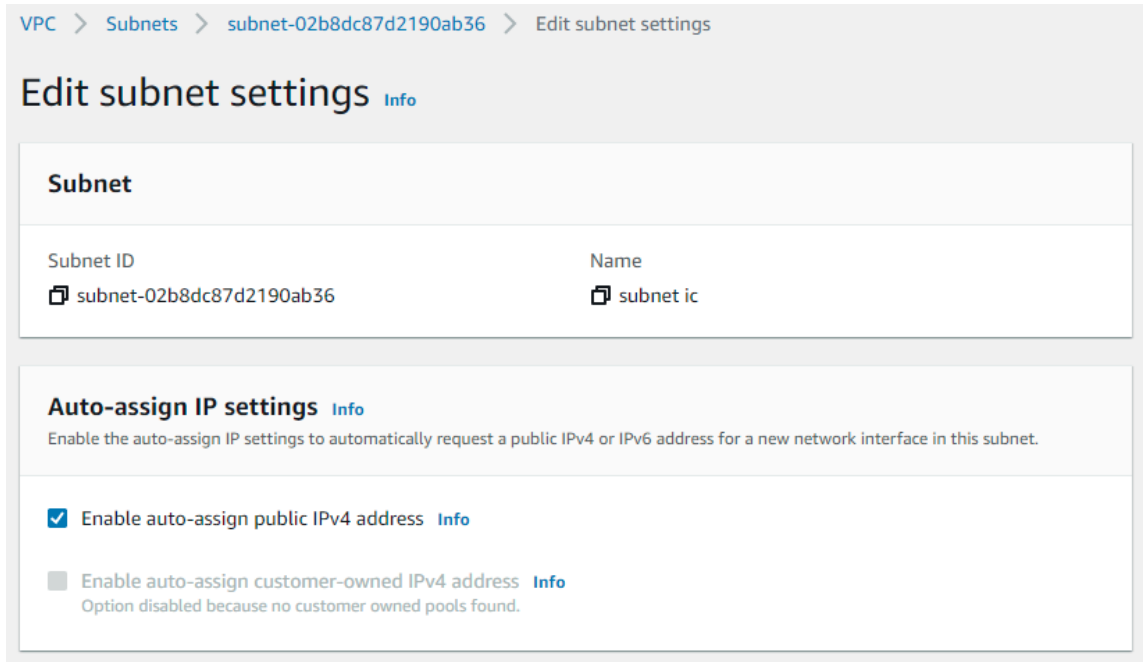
VPC > Subnets > subnet-02b8dc87d2190ab36 > Edit subnet settings

Edit subnet settings Info

Subnet

Subnet ID
subnet-02b8dc87d2190ab36

Name
subnet ic

Auto-assign IP settings Info
Enable the auto-assign IP settings to automatically request a public IPv4 or IPv6 address for a new network interface in this subnet.

Enable auto-assign public IPv4 address Info

Enable auto-assign customer-owned IPv4 address Info
Option disabled because no customer owned pools found.